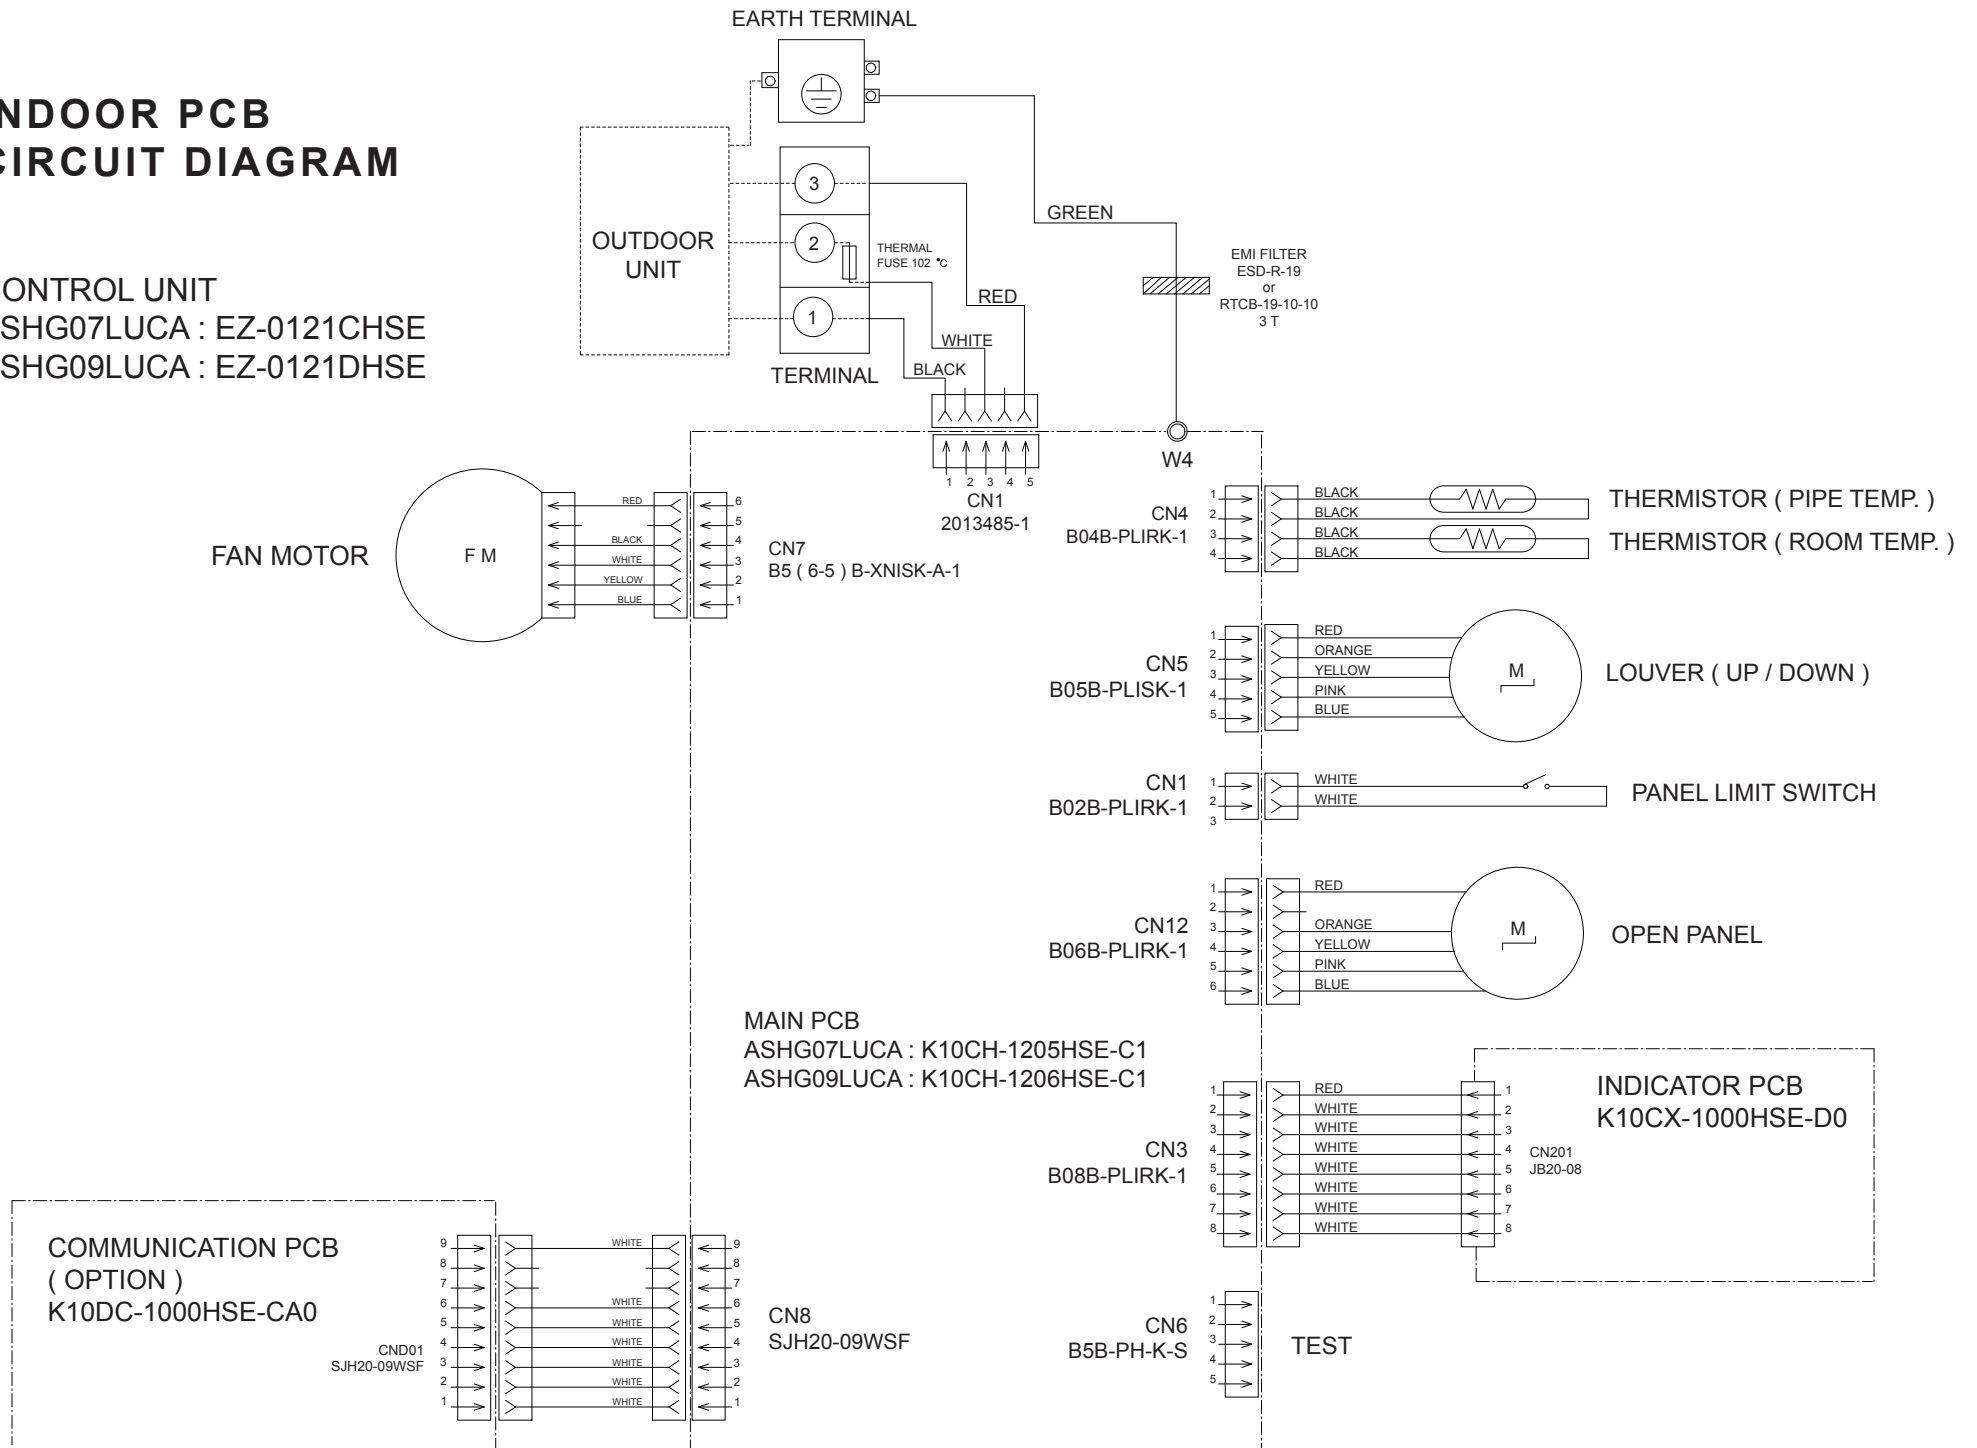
NDOOR PCB
CIRCUIT DIAGRAM

ONTROL UNIT
SHG07LUCA : EZ-0121CHSE
SHG09LUCA : EZ-0121DHSE

EARTH TERMINAL

OUTDOOR UNIT

3
2
1
TERMINAL

THERMAL FUSE 102 ℃

GREEN
RED
WHITE
BLACK

EMI FILTER
ESD-R-19
or
RTCB-19-10-10
3 T

1 2 3 4 5
CN1
2013485-1

W4

FAN MOTOR
F M
RED
BLACK
WHITE
YELLOW
BLUE
6
5
4
3
2
1
CN7
B5 ( 6-5 ) B-XNISK-A-1

CN4
B04B-PLIRK-1
1
2
3
4
BLACK
BLACK
BLACK
BLACK
THERMISTOR ( PIPE TEMP. )
THERMISTOR ( ROOM TEMP. )

CN5
B05B-PLISK-1
1
2
3
4
5
RED
ORANGE
YELLOW
PINK
BLUE
M
LOUVER ( UP / DOWN )

CN1
B02B-PLIRK-1
1
2
3
WHITE
WHITE
PANEL LIMIT SWITCH

CN12
B06B-PLIRK-1
1
2
3
4
5
6
RED
ORANGE
YELLOW
PINK
BLUE
M
OPEN PANEL

MAIN PCB
ASHG07LUCA : K10CH-1205HSE-C1
ASHG09LUCA : K10CH-1206HSE-C1

CN3
B08B-PLIRK-1
1
2
3
4
5
6
7
8
RED
WHITE
WHITE
WHITE
WHITE
WHITE
WHITE
WHITE
CN201
JB20-08
INDICATOR PCB
K10CX-1000HSE-D0

COMMUNICATION PCB
( OPTION )
K10DC-1000HSE-CA0
CND01
SJH20-09WSF
9
8
7
6
5
4
3
2
1
WHITE
WHITE
WHITE
WHITE
WHITE
WHITE
WHITE
CN8
SJH20-09WSF

CN6
B5B-PH-K-S
1
2
3
4
5
TEST